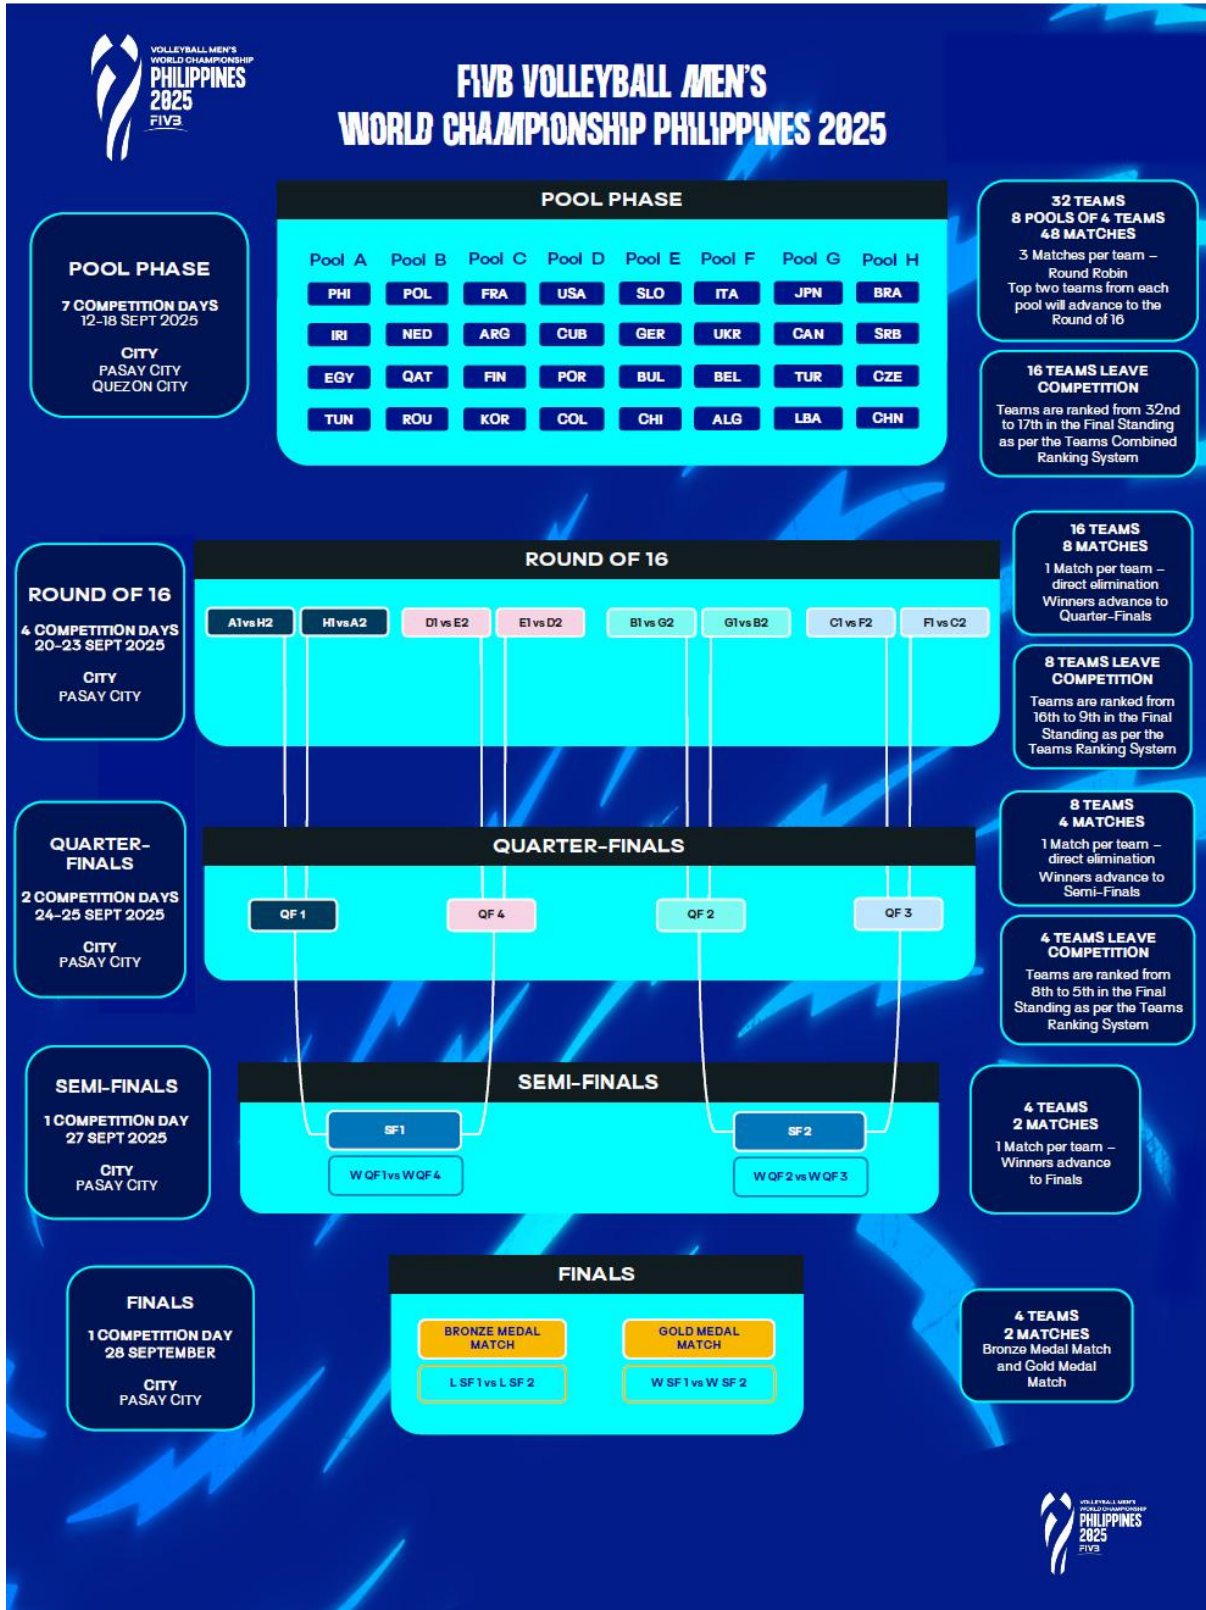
VOLLEYBALL MEN'S WORLD CHAMPIONSHIP PHILIPPINES 2025 FIVB

FIVB VOLLEYBALL MEN'S WORLD CHAMPIONSHIP PHILIPPINES 2025

POOL PHASE

7 COMPETITION DAYS
12-18 SEPT 2025

CITY
PASAY CITY
QUEZON CITY

POOL PHASE

| Pool A | Pool B | Pool C | Pool D | Pool E | Pool F | Pool G | Pool H |
|---|---|---|---|---|---|---|---|
| PHI | POL | FRA | USA | SLO | ITA | JPN | BRA |
| IRI | NED | ARG | CUB | GER | UKR | CAN | SRB |
| EGY | QAT | FIN | POR | BUL | BEL | TUR | CZE |
| TUN | ROU | KOR | COL | CHI | ALG | LBA | CHN |

32 TEAMS
8 POOLS OF 4 TEAMS
48 MATCHES
3 Matches per team – Round Robin
Top two teams from each pool will advance to the Round of 16

16 TEAMS LEAVE COMPETITION
Teams are ranked from 32nd to 17th in the Final Standing as per the Teams Combined Ranking System

ROUND OF 16

4 COMPETITION DAYS
20-23 SEPT 2025

CITY
PASAY CITY

ROUND OF 16

A1 vs H2 | H1 vs A2 | D1 vs E2 | E1 vs D2 | B1 vs G2 | G1 vs B2 | C1 vs F2 | F1 vs C2

16 TEAMS
8 MATCHES
1 Match per team – direct elimination
Winners advance to Quarter-Finals

8 TEAMS LEAVE COMPETITION
Teams are ranked from 16th to 9th in the Final Standing as per the Teams Ranking System

QUARTER-FINALS

2 COMPETITION DAYS
24-25 SEPT 2025

CITY
PASAY CITY

QUARTER-FINALS

QF 1 | QF 4 | QF 2 | QF 3

8 TEAMS
4 MATCHES
1 Match per team – direct elimination
Winners advance to Semi-Finals

4 TEAMS LEAVE COMPETITION
Teams are ranked from 8th to 5th in the Final Standing as per the Teams Ranking System

SEMI-FINALS

1 COMPETITION DAY
27 SEPT 2025

CITY
PASAY CITY

SEMI-FINALS

SF1
W QF1 vs W QF4

SF2
W QF2 vs W QF3

4 TEAMS
2 MATCHES
1 Match per team – Winners advance to Finals

FINALS

1 COMPETITION DAY
28 SEPTEMBER

CITY
PASAY CITY

FINALS

BRONZE MEDAL MATCH
L SF1 vs L SF 2

GOLD MEDAL MATCH
W SF 1 vs W SF 2

4 TEAMS
2 MATCHES
Bronze Medal Match and Gold Medal Match

VOLLEYBALL MEN'S WORLD CHAMPIONSHIP PHILIPPINES 2025 FIVB